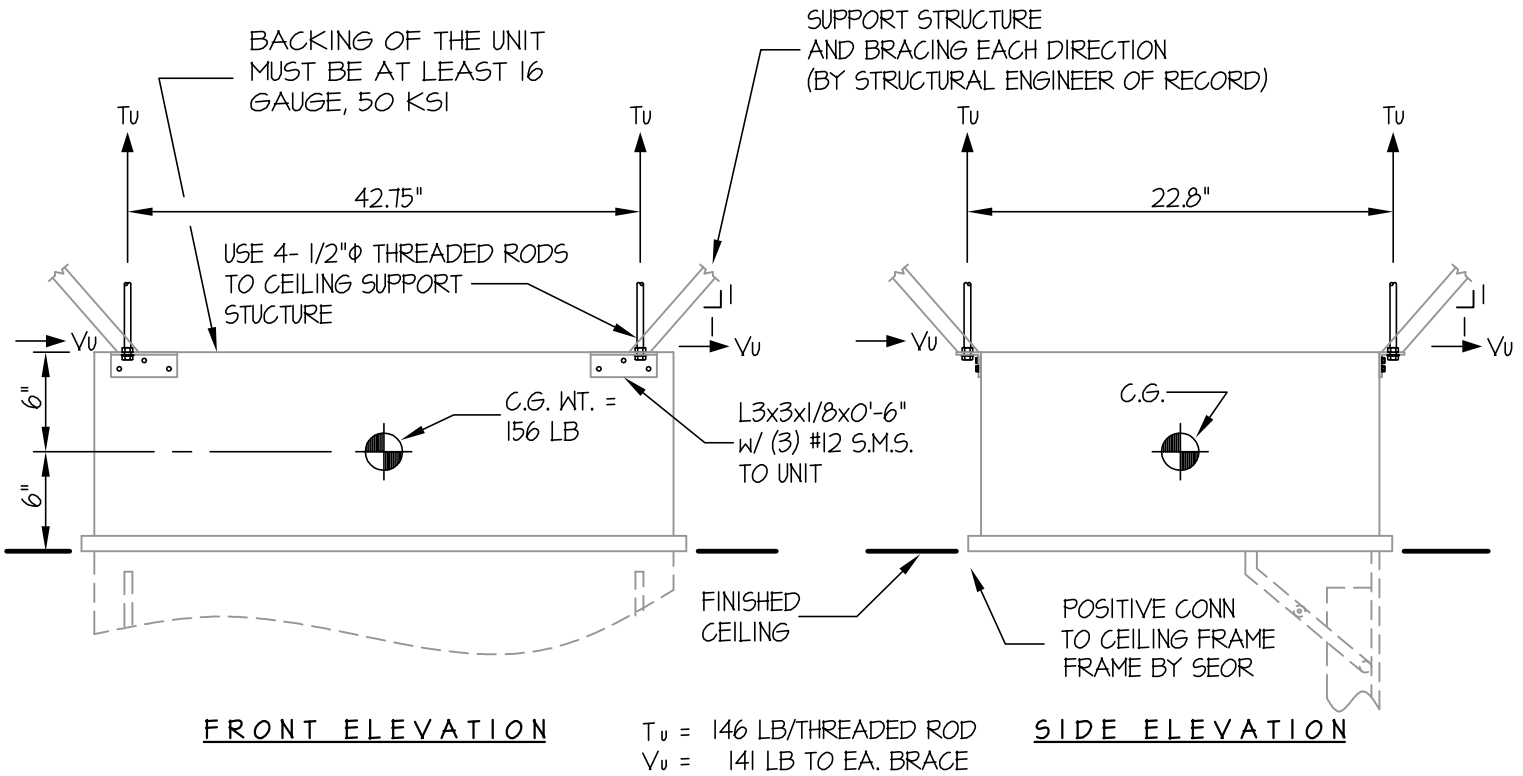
BACKING OF THE UNIT MUST BE AT LEAST 16 GAUGE, 50 KSI

SUPPORT STRUCTURE AND BRACING EACH DIRECTION (BY STRUCTURAL ENGINEER OF RECORD)

$T_U$

$T_U$

$T_U$

$T_U$

42.75"

22.8"

USE 4- 1/2"Φ THREADED RODS TO CEILING SUPPORT STUCTURE

$V_U$

$V_U$

$V_U$

$V_U$

6"

6"

C.G. WT. = 156 LB

L3x3x1/8x0'-6" w/ (3) #12 S.M.S. TO UNIT

C.G.

FINISHED CEILING

POSITIVE CONN TO CEILING FRAME FRAME BY SEOR

FRONT ELEVATION

$T_U$ = 146 LB/THREADED ROD
$V_U$ = 141 LB TO EA. BRACE

SIDE ELEVATION